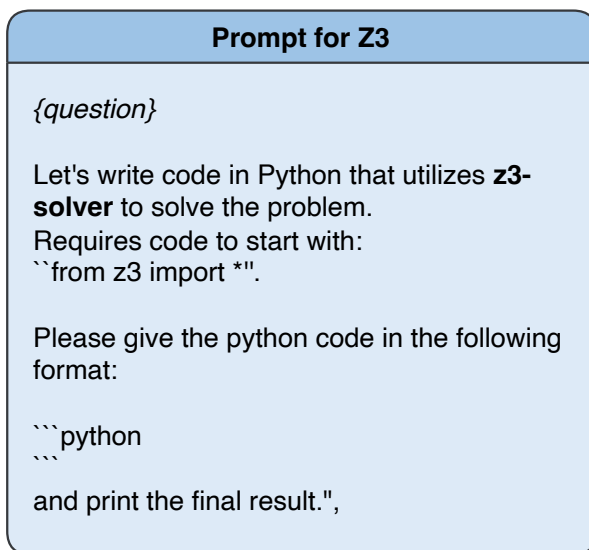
Prompt for Z3

{question}

Let's write code in Python that utilizes **z3-solver** to solve the problem.
Requires code to start with:
``from z3 import *''.

Please give the python code in the following format:

```python
```
and print the final result.",